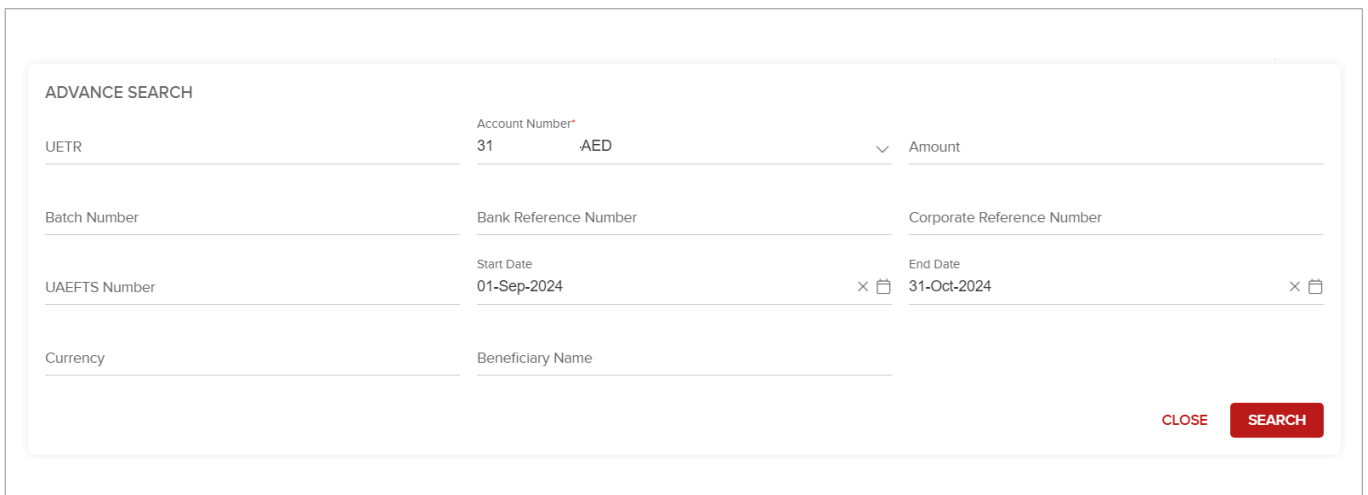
ADVANCE SEARCH

UETR

Account Number*
31 -AED

Amount

Batch Number

Bank Reference Number

Corporate Reference Number

UAEFTS Number

Start Date
01-Sep-2024

End Date
31-Oct-2024

Currency

Beneficiary Name

CLOSE

SEARCH